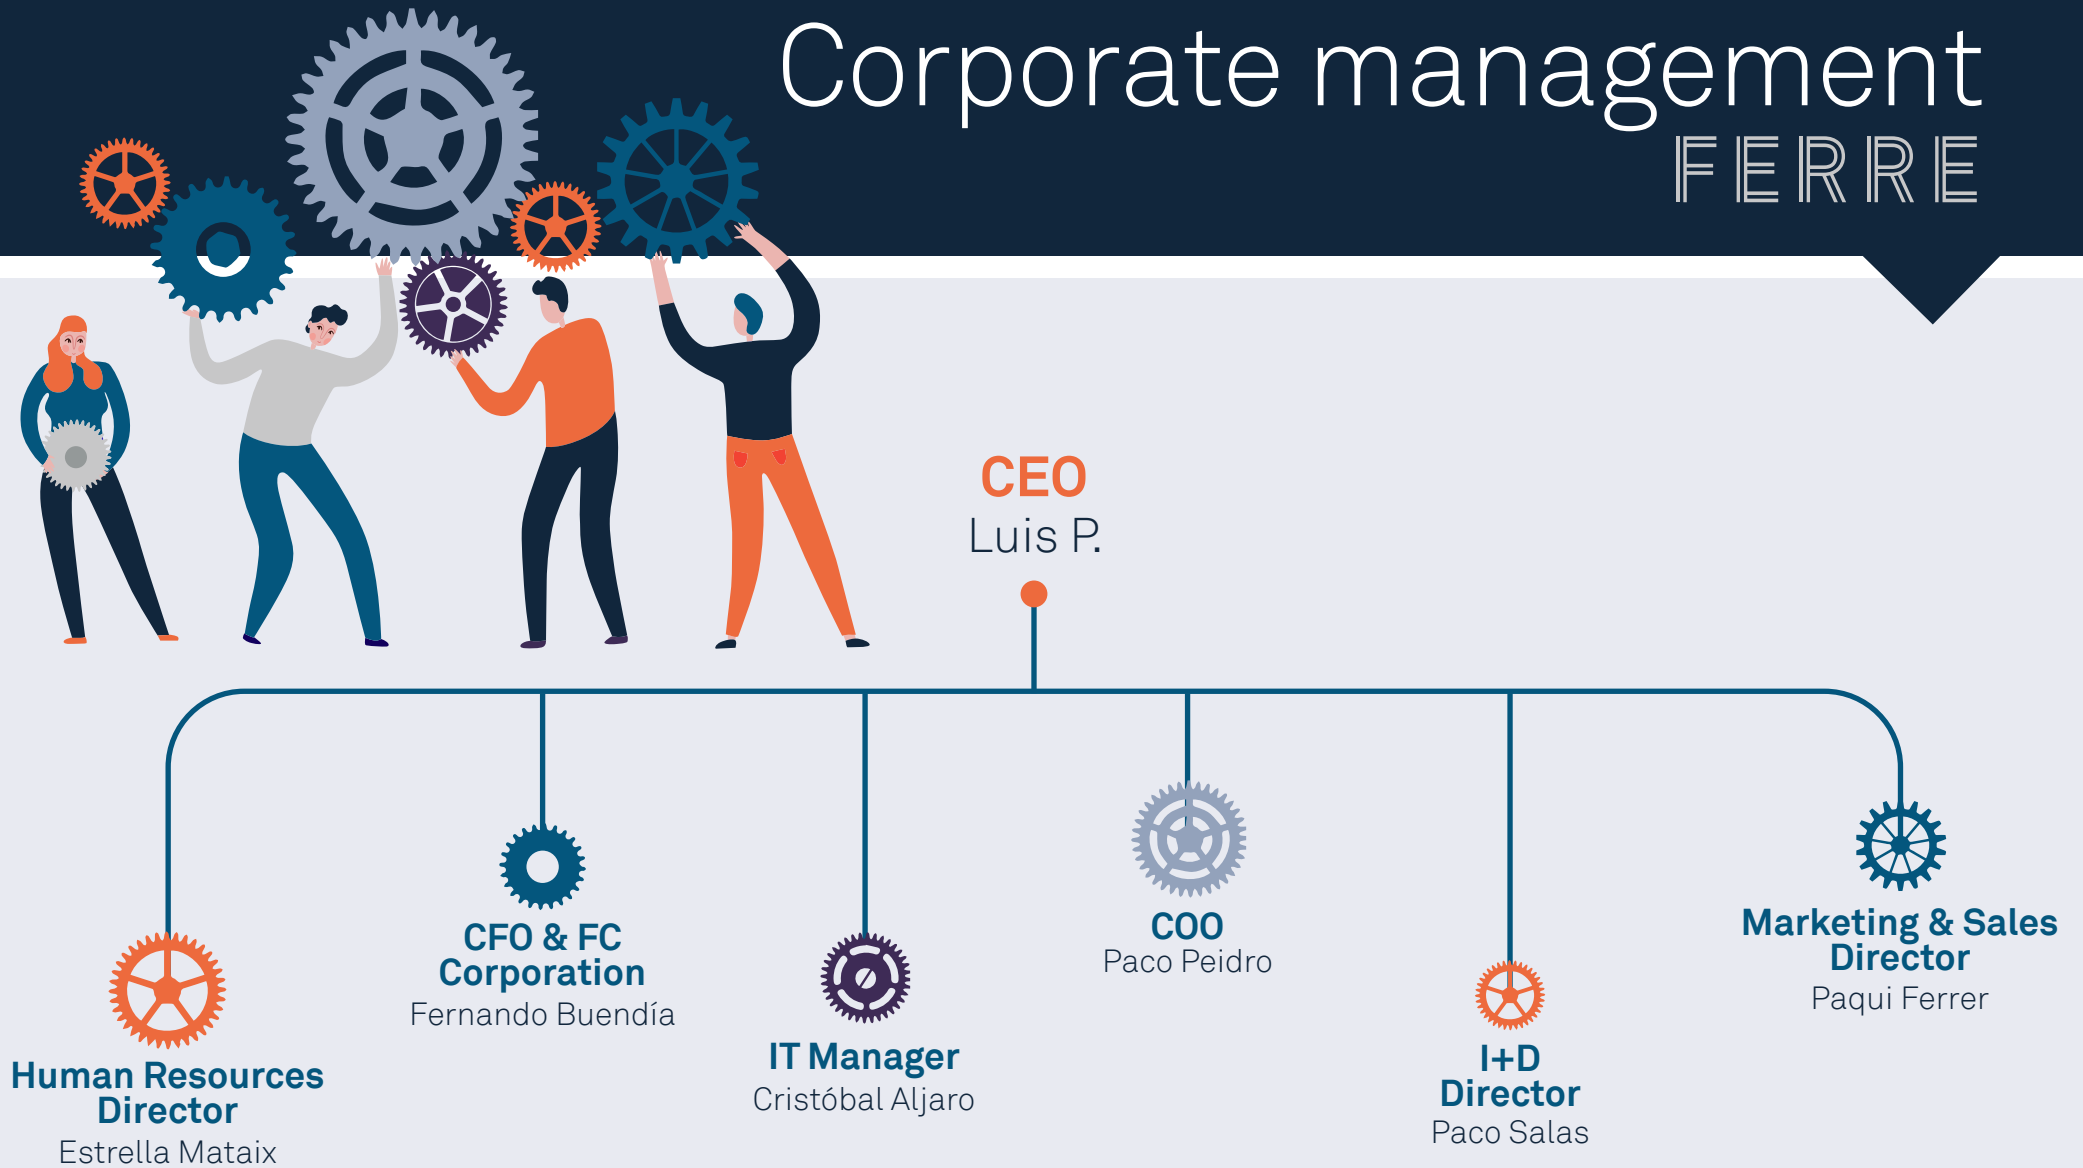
Corporate management
FERRE

CEO
Luis P.

Human Resources Director
Estrella Mataix

CFO & FC Corporation
Fernando Buendía

IT Manager
Cristóbal Aljaro

COO
Paco Peidro

I+D Director
Paco Salas

Marketing & Sales Director
Paqui Ferrer